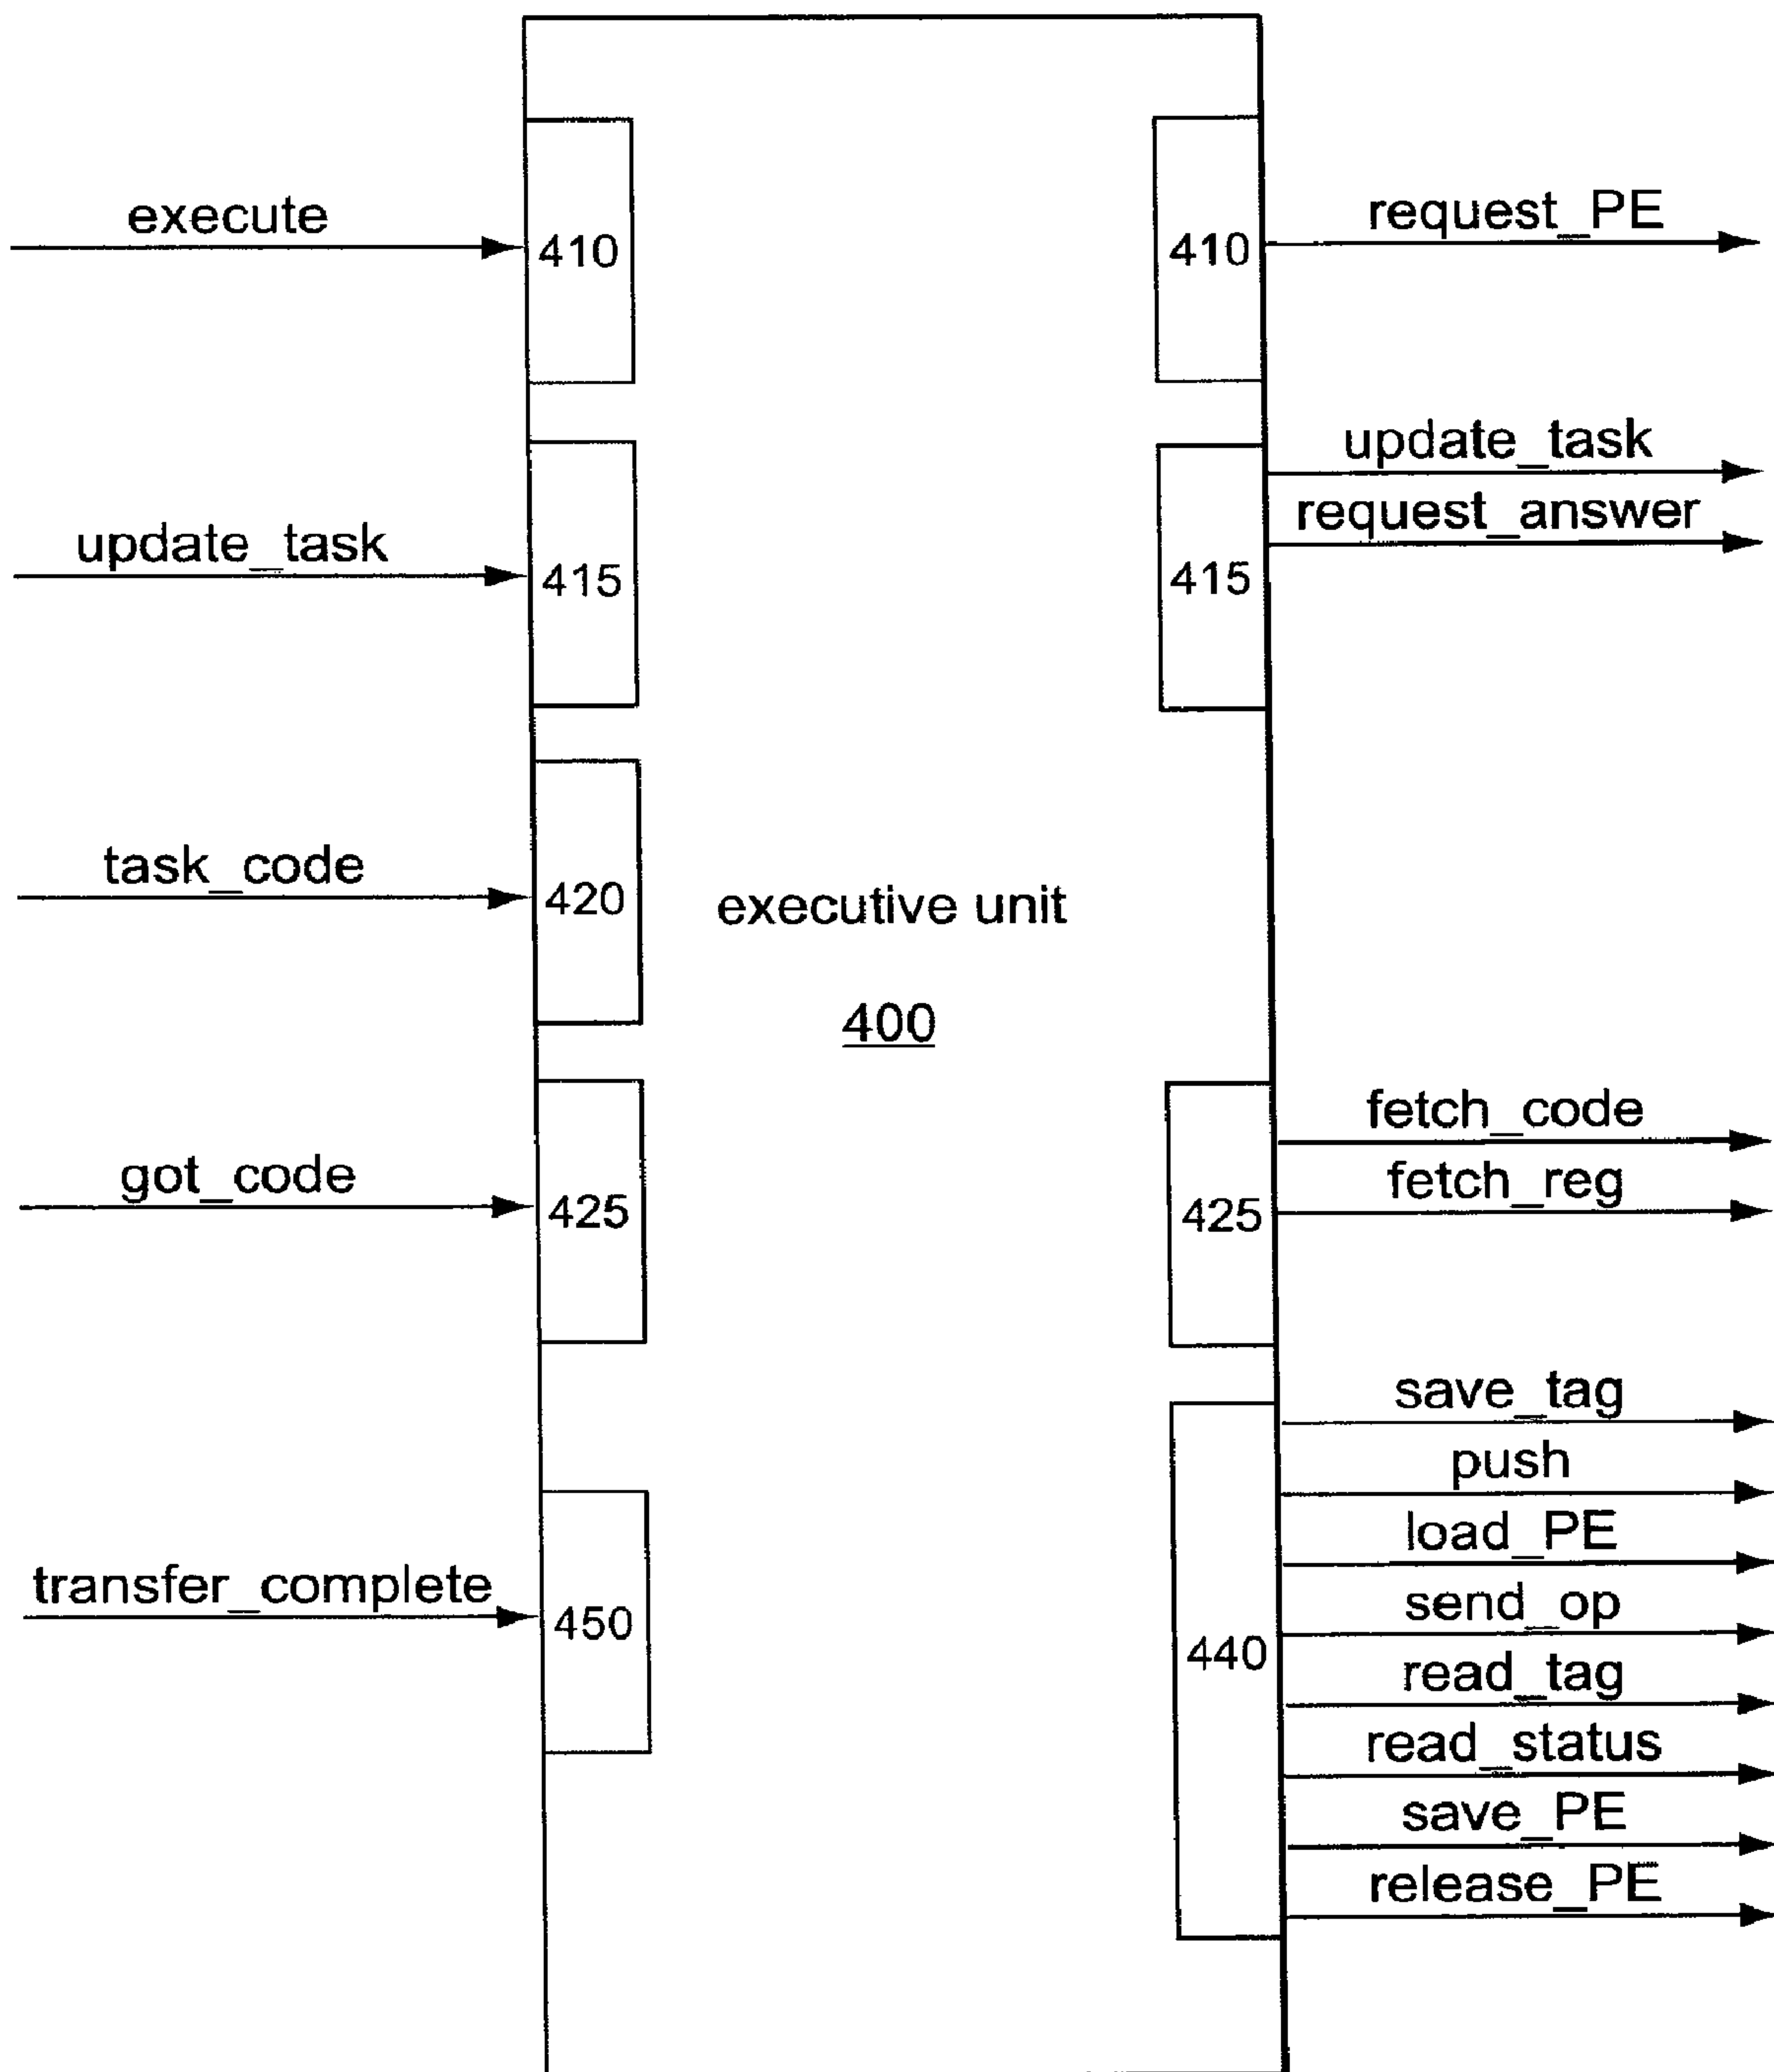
execute
410
410
request_PE
update_task
415
415
update_task
request_answer
task_code
420
executive unit
400
got_code
425
425
fetch_code
fetch_reg
transfer_complete
450
440
save_tag
push
load_PE
send_op
read_tag
read_status
save_PE
release_PE